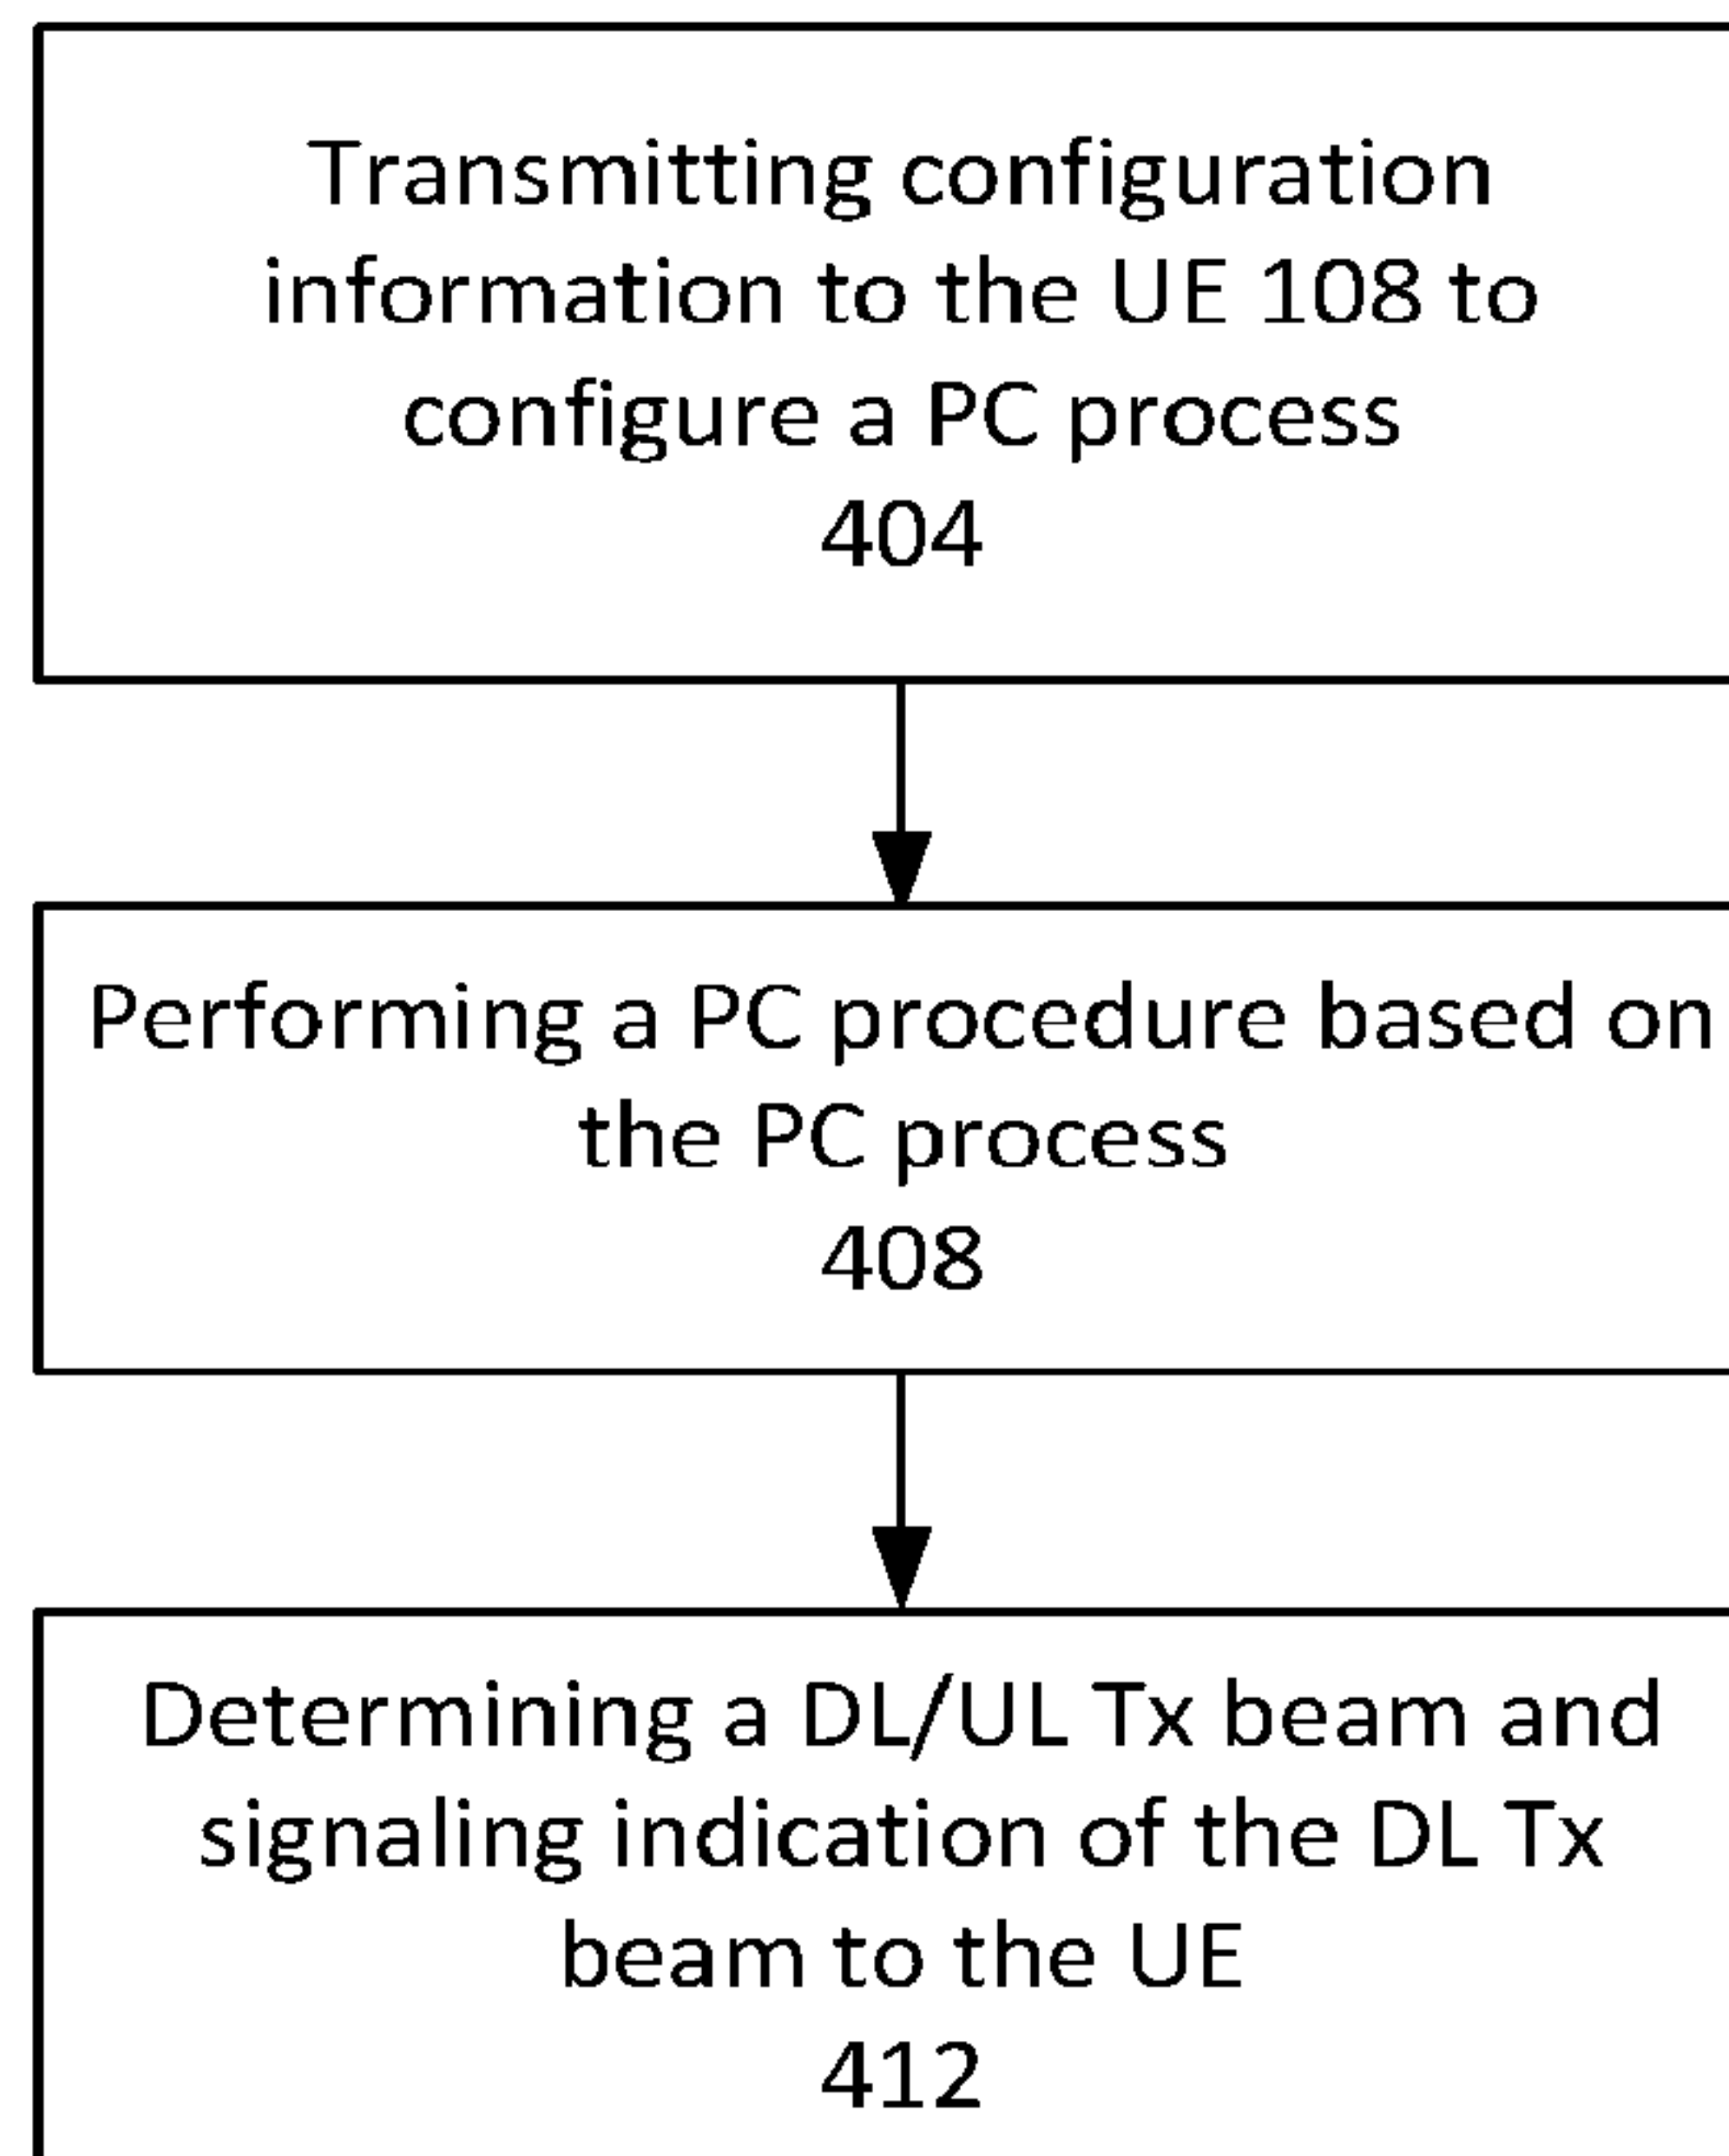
Transmitting configuration information to the UE 108 to configure a PC process
404

Performing a PC procedure based on the PC process
408

Determining a DL/UL Tx beam and signaling indication of the DL Tx beam to the UE
412